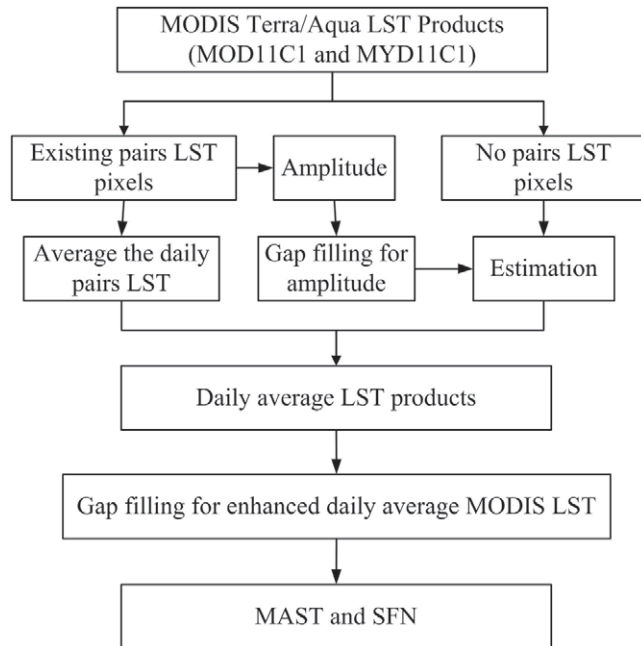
MODIS Terra/Aqua LST Products (MOD11C1 and MYD11C1)

Existing pairs LST pixels

Amplitude

No pairs LST pixels

Average the daily pairs LST

Gap filling for amplitude

Estimation

Daily average LST products

Gap filling for enhanced daily average MODIS LST

MAST and SFN